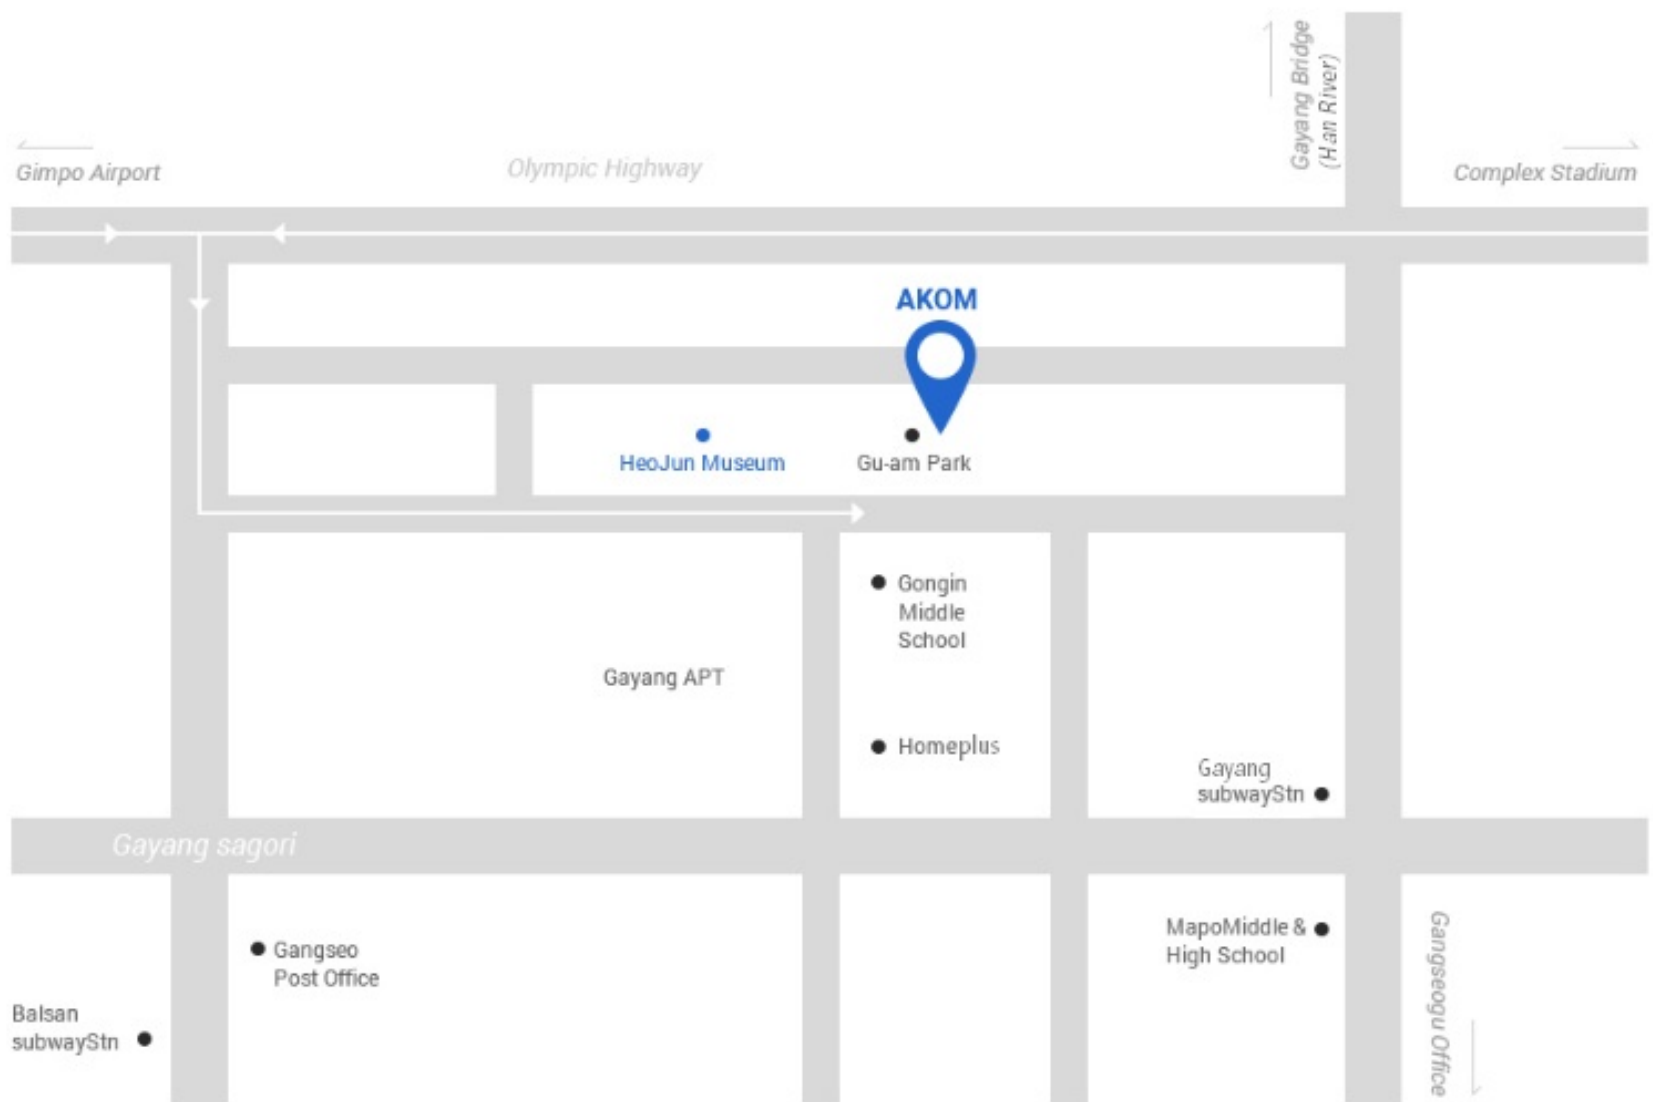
Gimpo Airport

Olympic Highway

Gayang Bridge (Han River)

Complex Stadium

AKOM

HeoJun Museum

Gu-am Park

Gongin Middle School

Gayang APT

Homeplus

Gayang subwayStn

Gayang sagori

Gangseo Post Office

MapoMiddle & High School

Gangseogu Office

Balsan subwayStn